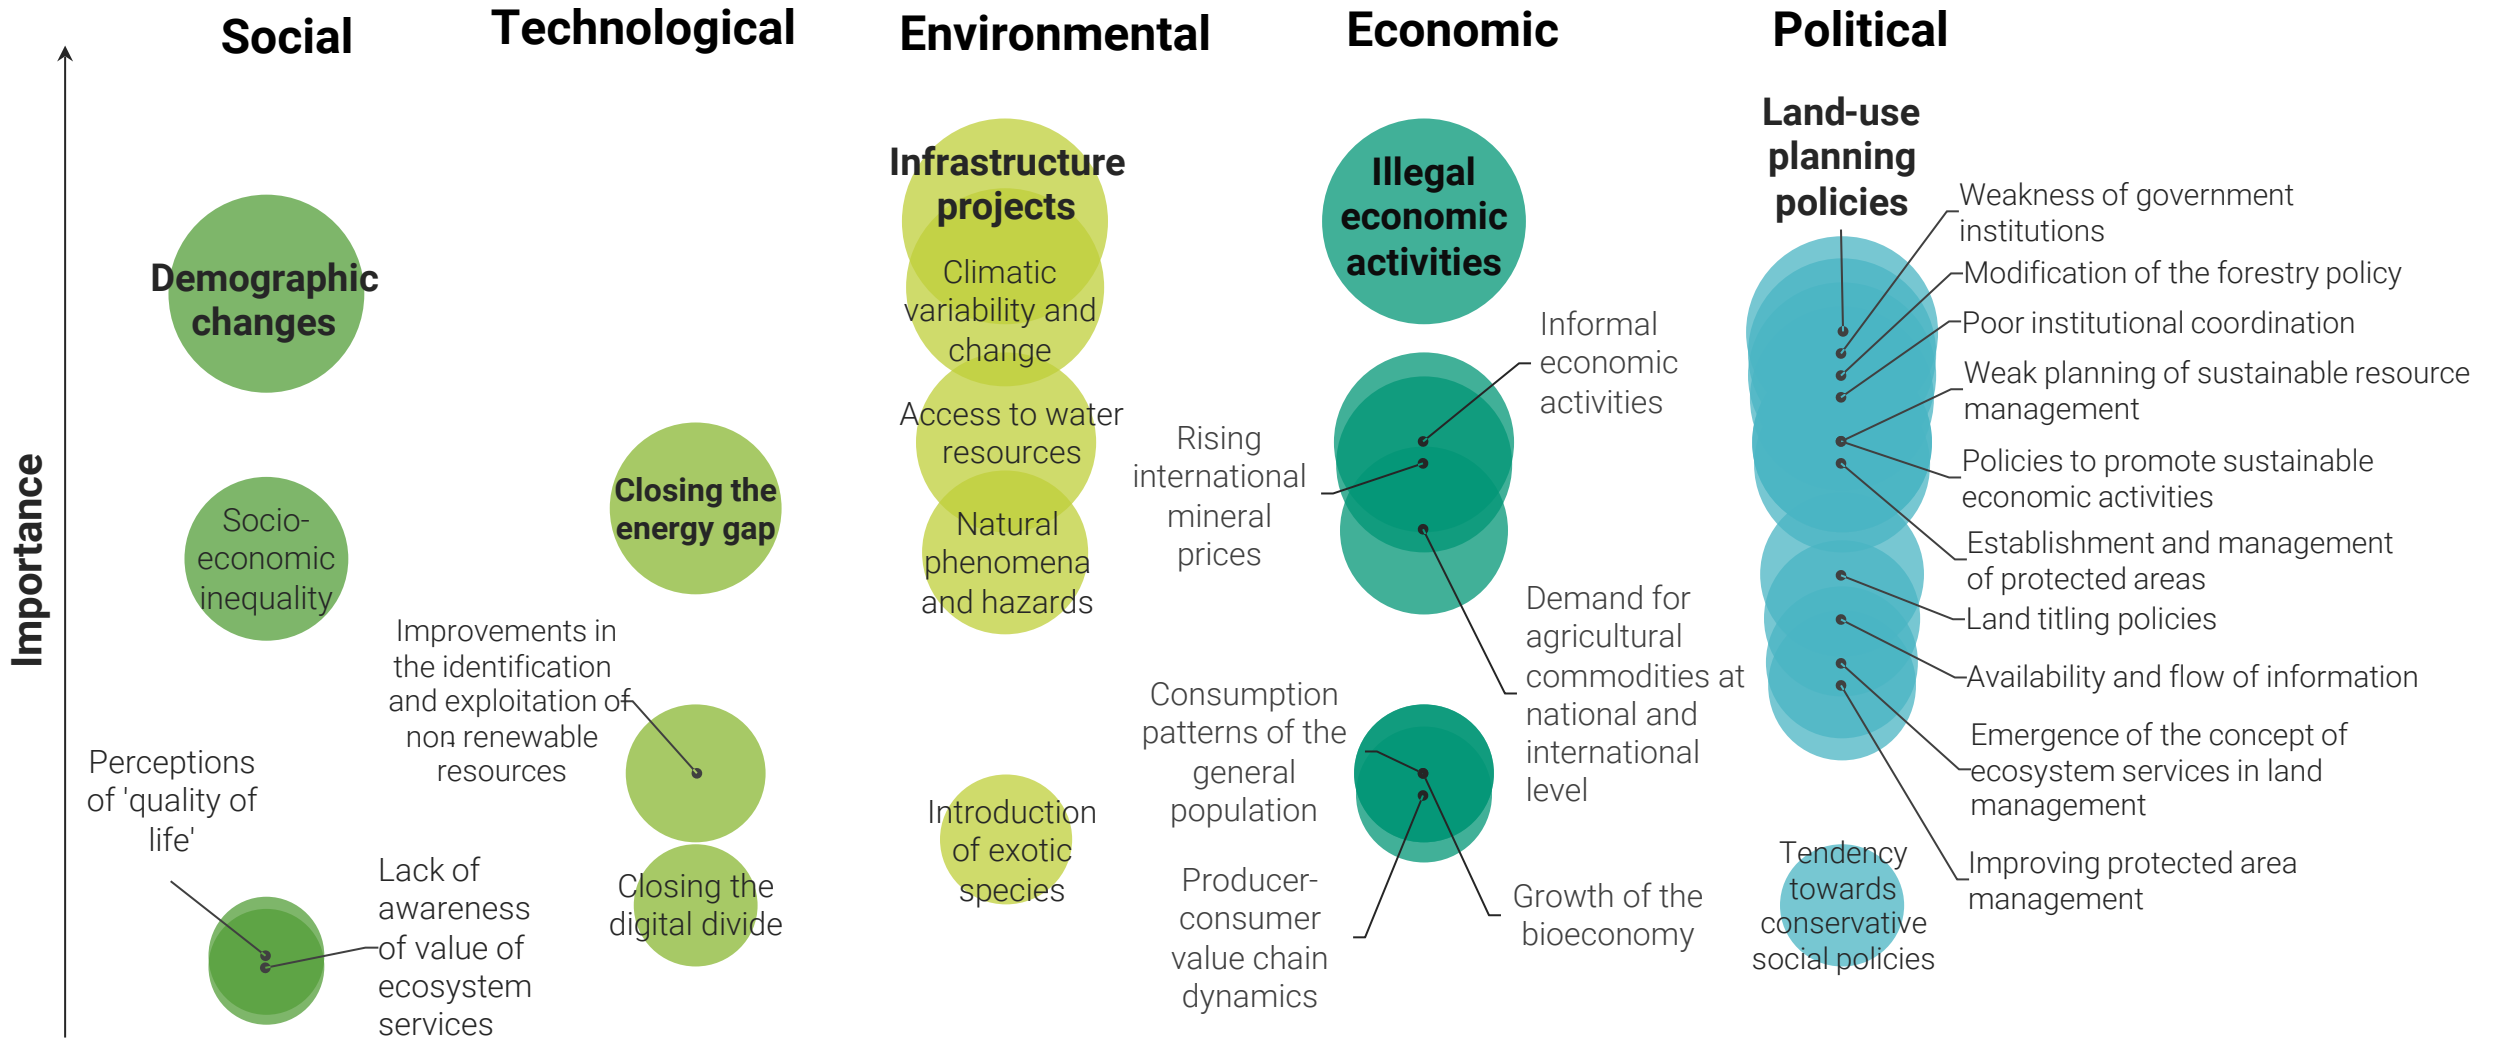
Importance

Social

Demographic changes

Socio-economic inequality

Perceptions of 'quality of life'

Lack of awareness of value of ecosystem services

Technological

Closing the energy gap

Improvements in the identification and exploitation of non renewable resources

Closing the digital divide

Environmental

Infrastructure projects

Climatic variability and change

Access to water resources

Natural phenomena and hazards

Introduction of exotic species

Economic

Illegal economic activities

Informal economic activities

Rising international mineral prices

Demand for agricultural commodities at national and international level

Consumption patterns of the general population

Producer-consumer value chain dynamics

Growth of the bioeconomy

Political

Land-use planning policies

Weakness of government institutions

Modification of the forestry policy

Poor institutional coordination

Weak planning of sustainable resource management

Policies to promote sustainable economic activities

Establishment and management of protected areas

Land titling policies

Availability and flow of information

Emergence of the concept of ecosystem services in land management

Improving protected area management

Tendency towards conservative social policies